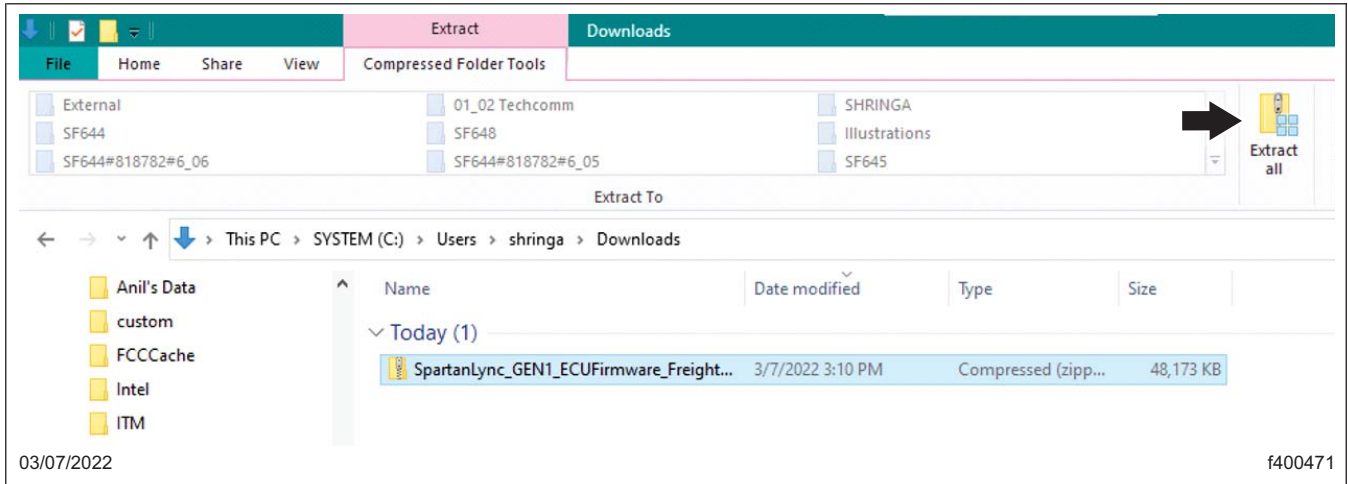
Extract
Downloads
File
Home
Share
View
Compressed Folder Tools

External
SF644
SF644#818782#6_06
01_02 Techcomm
SF648
SF644#818782#6_05
SHRINGA
Illustrations
SF645
Extract all
Extract To

This PC > SYSTEM (C:) > Users > shringa > Downloads

Anil's Data
custom
FCCCache
Intel
ITM

| Name | Date modified | Type | Size |
|---|---|---|---|
| Today (1) | | | |
| SpartanLync_GEN1_ECUFirmware_Freight... | 3/7/2022 3:10 PM | Compressed (zipp... | 48,173 KB |

03/07/2022
f400471